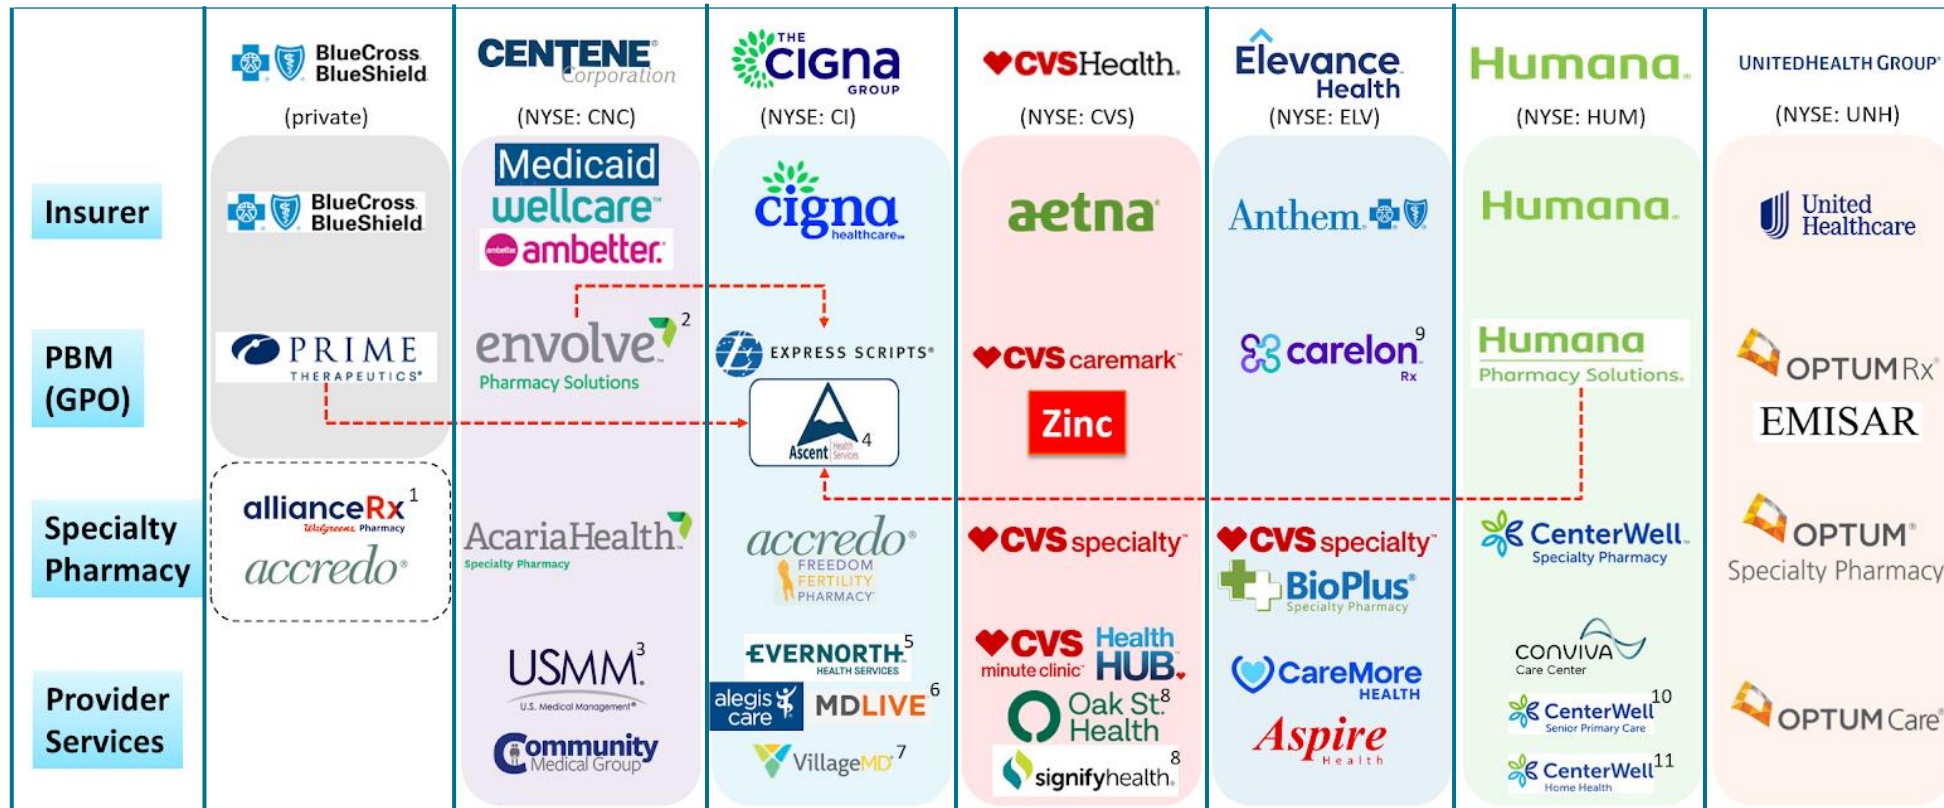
| | BlueCross BlueShield (private) | CENTENE Corporation (NYSE: CNC) | THE CIGNA GROUP (NYSE: CI) | CVSHealth. (NYSE: CVS) | Elevance Health (NYSE: ELV) | Humana. (NYSE: HUM) | UNITEDHEALTH GROUP (NYSE: UNH) |
|---|---|---|---|---|---|---|---|
| Insurer | BlueCross BlueShield | Medicaid wellcare ambetter | cigna healthcare | aetna | Anthem | Humana. | United Healthcare |
| PBM (GPO) | PRIME THERAPEUTICS | envolve 2 Pharmacy Solutions | EXPRESS SCRIPTS Ascent Health Services 4 | CVS caremark Zinc | carelon 9 Rx | Humana Pharmacy Solutions. | OPTUM Rx EMISAR |
| Specialty Pharmacy | allianceRx 1 Walgreens Pharmacy accredo | AcariaHealth Specialty Pharmacy | accredo FREEDOM FERTILITY PHARMACY | CVS specialty | CVS specialty BioPlus Specialty Pharmacy | CenterWell Specialty Pharmacy | OPTUM Specialty Pharmacy |
| Provider Services | | USMM 3 U.S. Medical Management Community Medical Group | EVERNORTH 5 HEALTH SERVICES alegis care MDLIVE 6 VillageMD 7 | CVS minute clinic Health HUB. Oak St. 8 Health signifyhealth. 8 | CareMore HEALTH Aspire Health | CONVIVA Care Center CenterWell 10 Senior Primary Care CenterWell 11 Home Health | OPTUM Care |